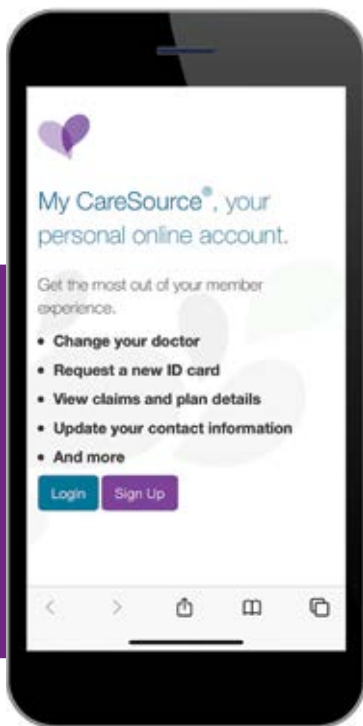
My CareSource®, your personal online account.

Get the most out of your member experience.

- Change your doctor
- Request a new ID card
- View claims and plan details
- Update your contact information
- And more

Login Sign Up